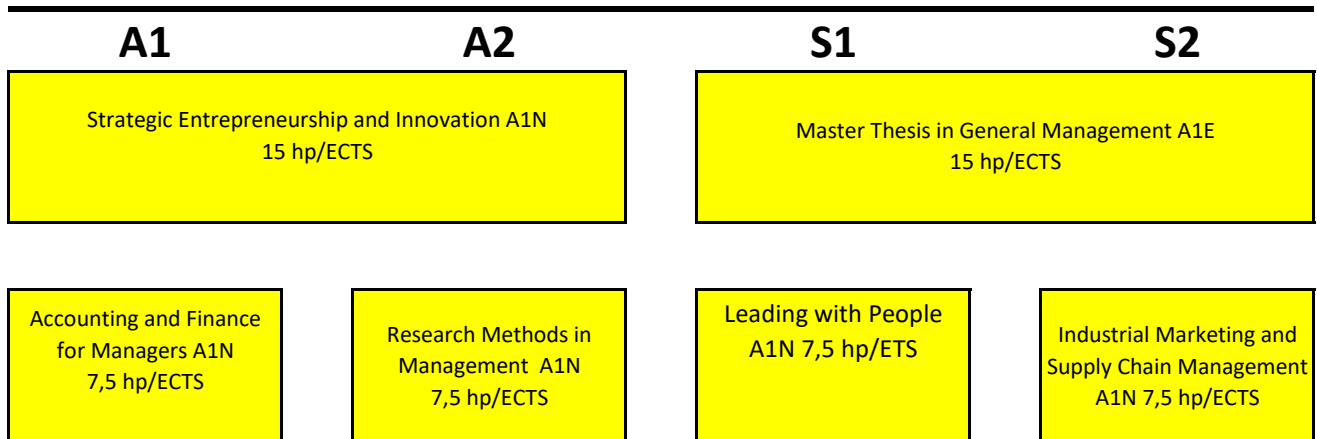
A1

A2

S1

S2

Strategic Entrepreneurship and Innovation A1N
15 hp/ECTS

Master Thesis in General Management A1E
15 hp/ECTS

Accounting and Finance for Managers A1N
7,5 hp/ECTS

Research Methods in Management A1N
7,5 hp/ECTS

Leading with People
A1N 7,5 hp/ETS

Industrial Marketing and Supply Chain Management
A1N 7,5 hp/ECTS